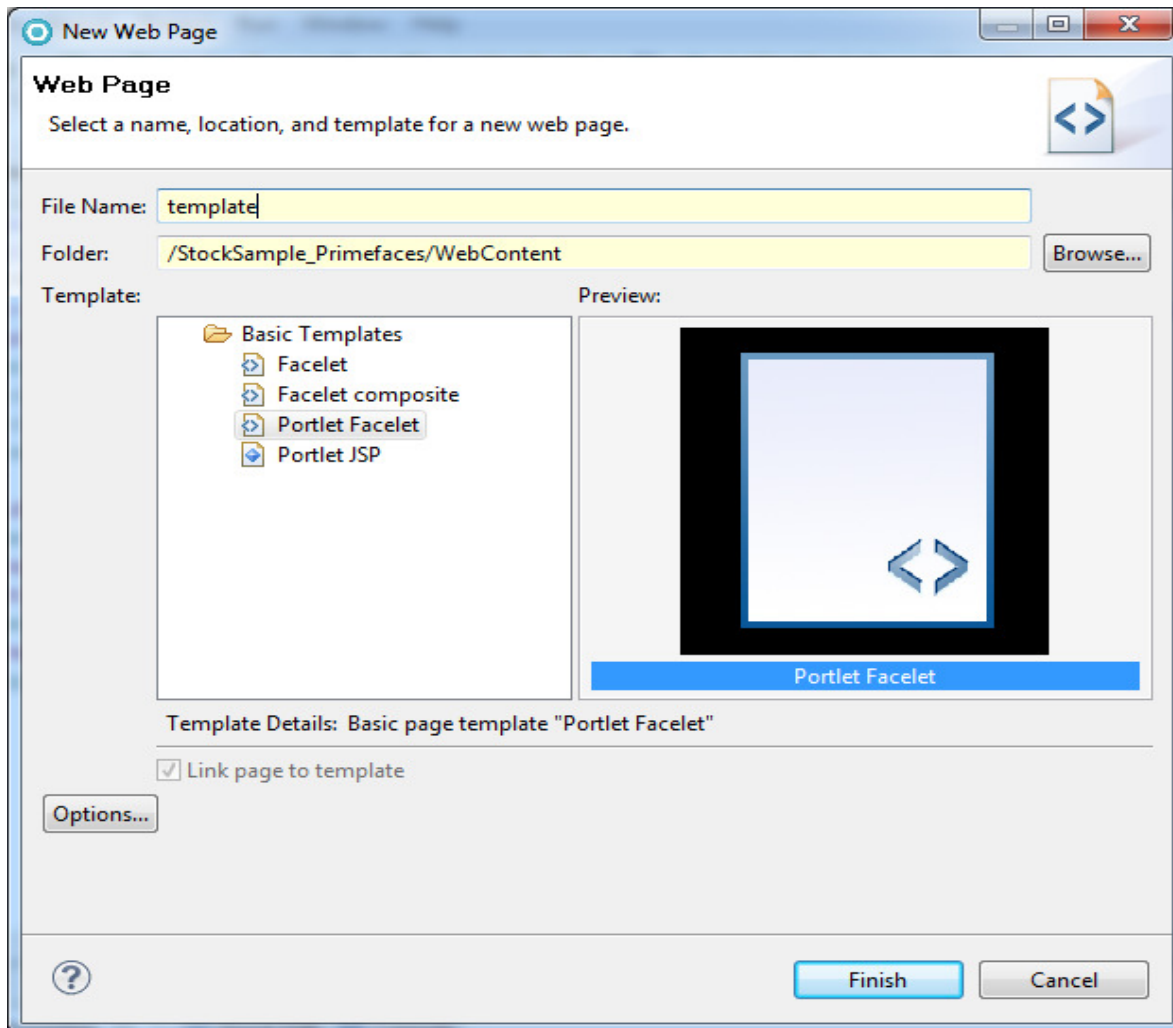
New Web Page

Web Page

Select a name, location, and template for a new web page.

File Name: template

Folder: /StockSample_Primefaces/WebContent

Browse...

Template:

Basic Templates
Facelet
Facelet composite
Portlet Facelet
Portlet JSP

Preview:

Portlet Facelet

Template Details: Basic page template "Portlet Facelet"

Link page to template

Options...

?

Finish

Cancel